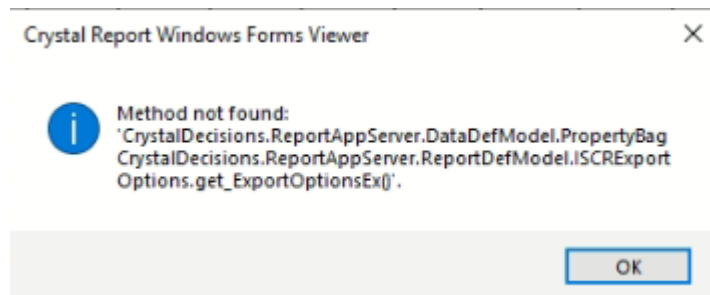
Crystal Report Windows Forms Viewer

Method not found: 'CrystalDecisions.ReportAppServer.DataDefModel.PropertyBag CrystalDecisions.ReportAppServer.ReportDefModel.ISCRExport Options.get_ExportOptionsEx()'.

OK